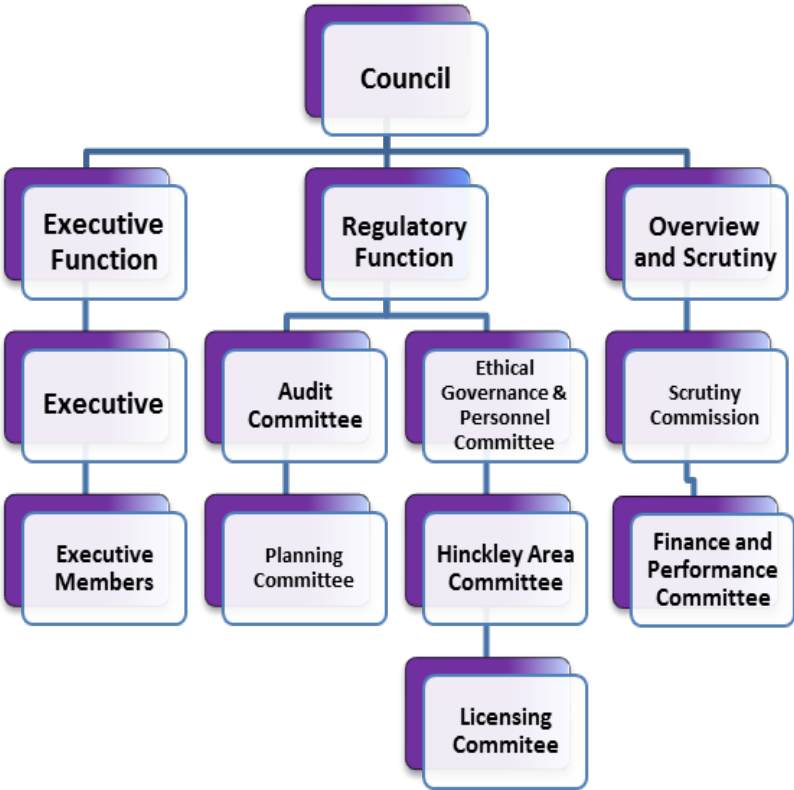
Council

Executive Function

Regulatory Function

Overview and Scrutiny

Executive

Audit Committee

Ethical Governance & Personnel Committee

Scrutiny Commission

Executive Members

Planning Committee

Hinckley Area Committee

Finance and Performance Committee

Licensing Commitee